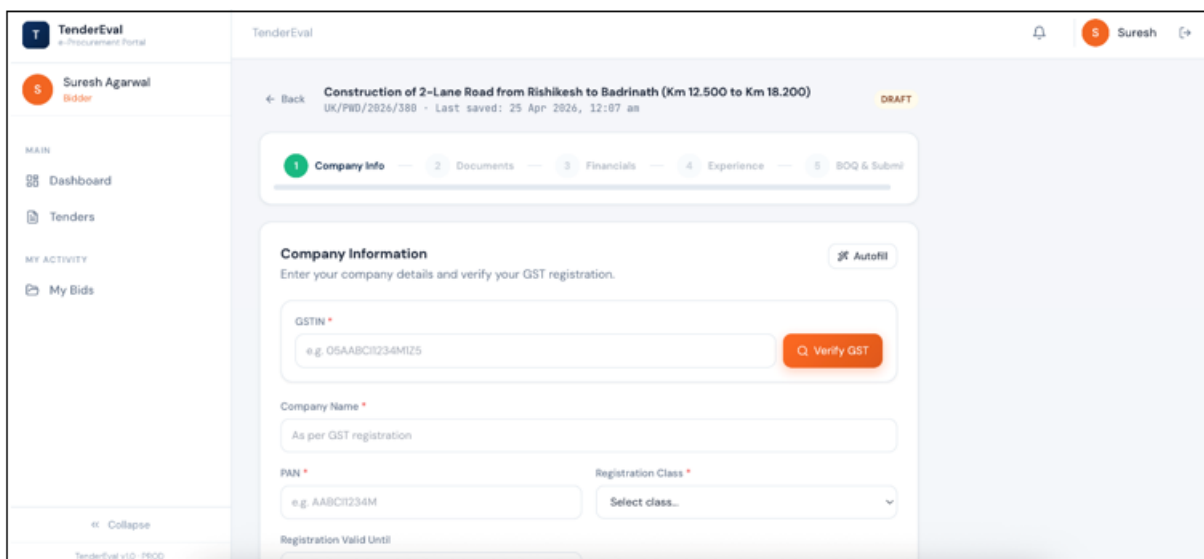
T TenderEval
e-Procurement Portal

S Suresh Agarwal
Bidder

MAIN

Dashboard

Tenders

MY ACTIVITY

My Bids

« Collapse

TenderEval v1.0 · PROD

TenderEval

S Suresh

← Back

Construction of 2-Lane Road from Rishikesh to Badrinath (Km 12.500 to Km 18.200)
UK/PWD/2026/380 · Last saved: 25 Apr 2026, 12:07 am

DRAFT

1 Company Info — 2 Documents — 3 Financials — 4 Experience — 5 BOQ & Submi

Company Information
Enter your company details and verify your GST registration.

Autofill

GSTIN *

e.g. 05AABCI1234M1Z5

Verify GST

Company Name *

As per GST registration

PAN *

e.g. AABCI1234M

Registration Class *

Select class...

Registration Valid Until